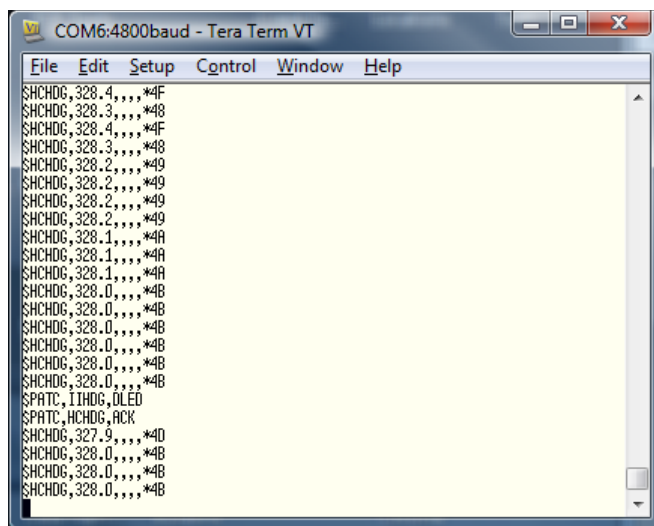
COM6:4800baud - Tera Term VT

File Edit Setup Control Window Help

$HCHDG,328.4,,,,*4F
$HCHDG,328.3,,,,*48
$HCHDG,328.4,,,,*4F
$HCHDG,328.3,,,,*48
$HCHDG,328.2,,,,*49
$HCHDG,328.2,,,,*49
$HCHDG,328.2,,,,*49
$HCHDG,328.2,,,,*49
$HCHDG,328.1,,,,*4A
$HCHDG,328.1,,,,*4A
$HCHDG,328.1,,,,*4A
$HCHDG,328.0,,,,*4B
$HCHDG,328.0,,,,*4B
$HCHDG,328.0,,,,*4B
$HCHDG,328.0,,,,*4B
$HCHDG,328.0,,,,*4B
$HCHDG,328.0,,,,*4B
$PATC,IIHDG,DLED
$PATC,HCHDG,ACK
$HCHDG,327.9,,,,*4D
$HCHDG,328.0,,,,*4B
$HCHDG,328.0,,,,*4B
$HCHDG,328.0,,,,*4B